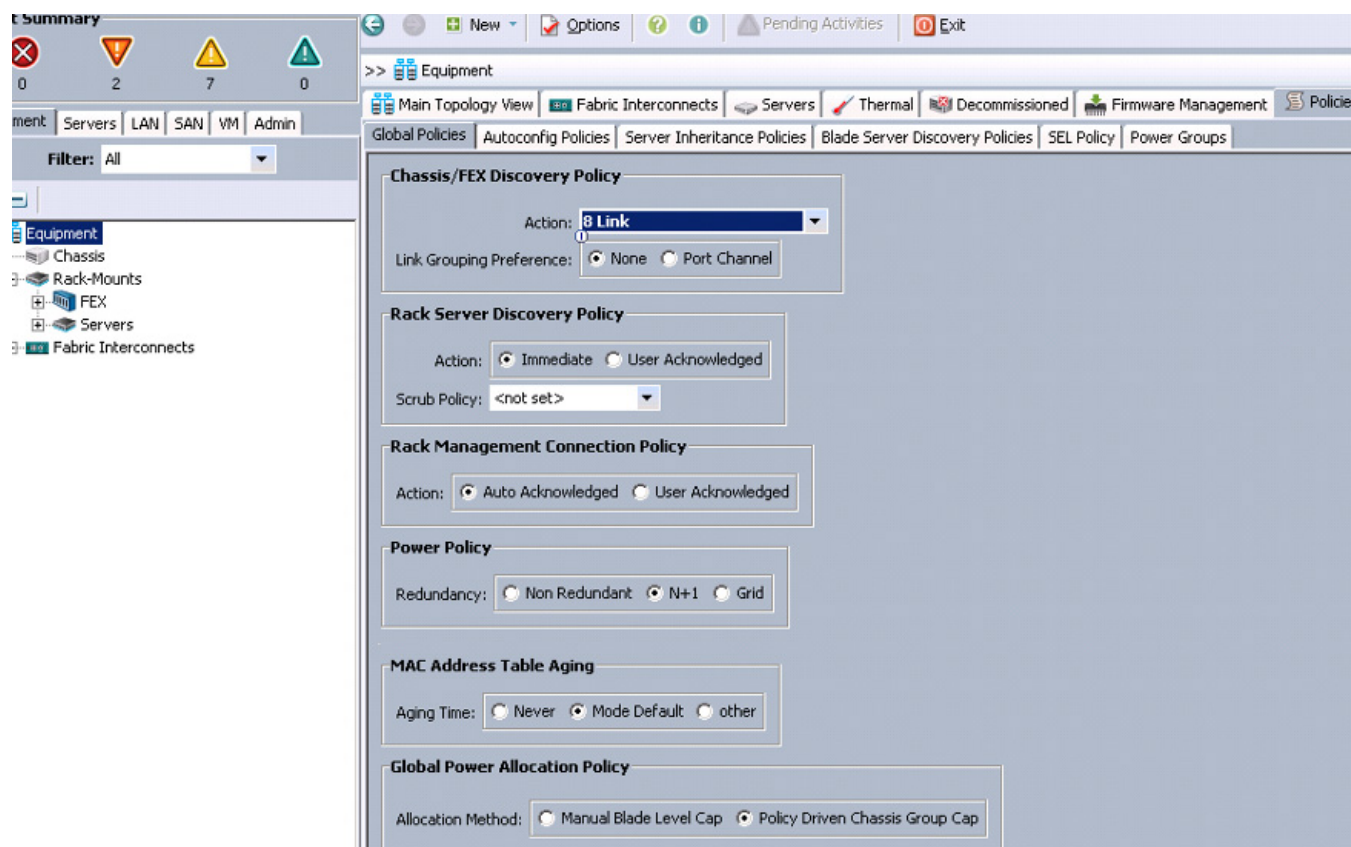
t Summary
0 2 7 0

ment | Servers | LAN | SAN | VM | Admin

Filter: All

Equipment
Chassis
Rack-Mounts
FEX
Servers
Fabric Interconnects

New | Options | Pending Activities | Exit

>> Equipment

Main Topology View | Fabric Interconnects | Servers | Thermal | Decommissioned | Firmware Management | Policie

Global Policies | Autoconfig Policies | Server Inheritance Policies | Blade Server Discovery Policies | SEL Policy | Power Groups

Chassis/FEX Discovery Policy
Action: 8 Link
Link Grouping Preference: None Port Channel

Rack Server Discovery Policy
Action: Immediate User Acknowledged
Scrub Policy: <not set>

Rack Management Connection Policy
Action: Auto Acknowledged User Acknowledged

Power Policy
Redundancy: Non Redundant N+1 Grid

MAC Address Table Aging
Aging Time: Never Mode Default other

Global Power Allocation Policy
Allocation Method: Manual Blade Level Cap Policy Driven Chassis Group Cap